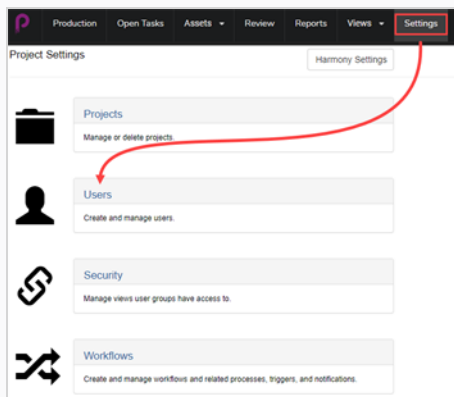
Production Open Tasks Assets Review Reports Views Settings

Project Settings

Harmony Settings

Projects

Manage or delete projects.

Users

Create and manage users.

Security

Manage views user groups have access to.

Workflows

Create and manage workflows and related processes, triggers, and notifications.